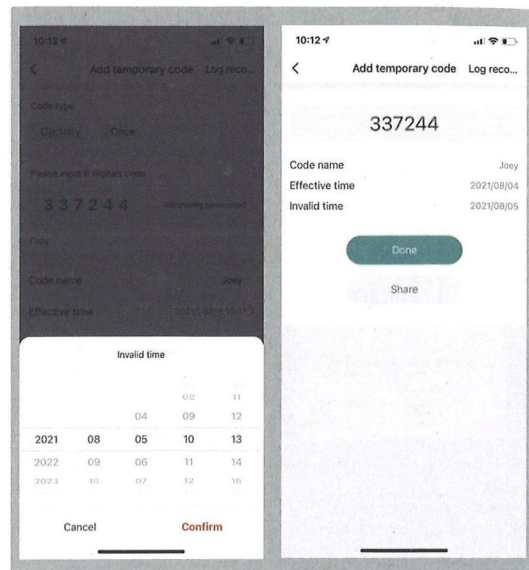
10:12
<
Add temporary code
Log reco...
Code type
Cyclicity
Once
Please input 6 digitals code
3 3 7 2 4 4
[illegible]
Date
Code name
Joey
Effective time
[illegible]

Invalid time

| | | | 08 | 11 |
|---|---|---|---|---|
| | | 04 | 09 | 12 |
| 2021 | 08 | 05 | 10 | 13 |
| 2022 | 09 | 06 | 11 | 14 |
| 2023 | 10 | 07 | 12 | 15 |

Cancel
Confirm

10:12
<
Add temporary code
Log reco...
337244
Code name
Joey
Effective time
2021/08/04
Invalid time
2021/08/05
Done
Share